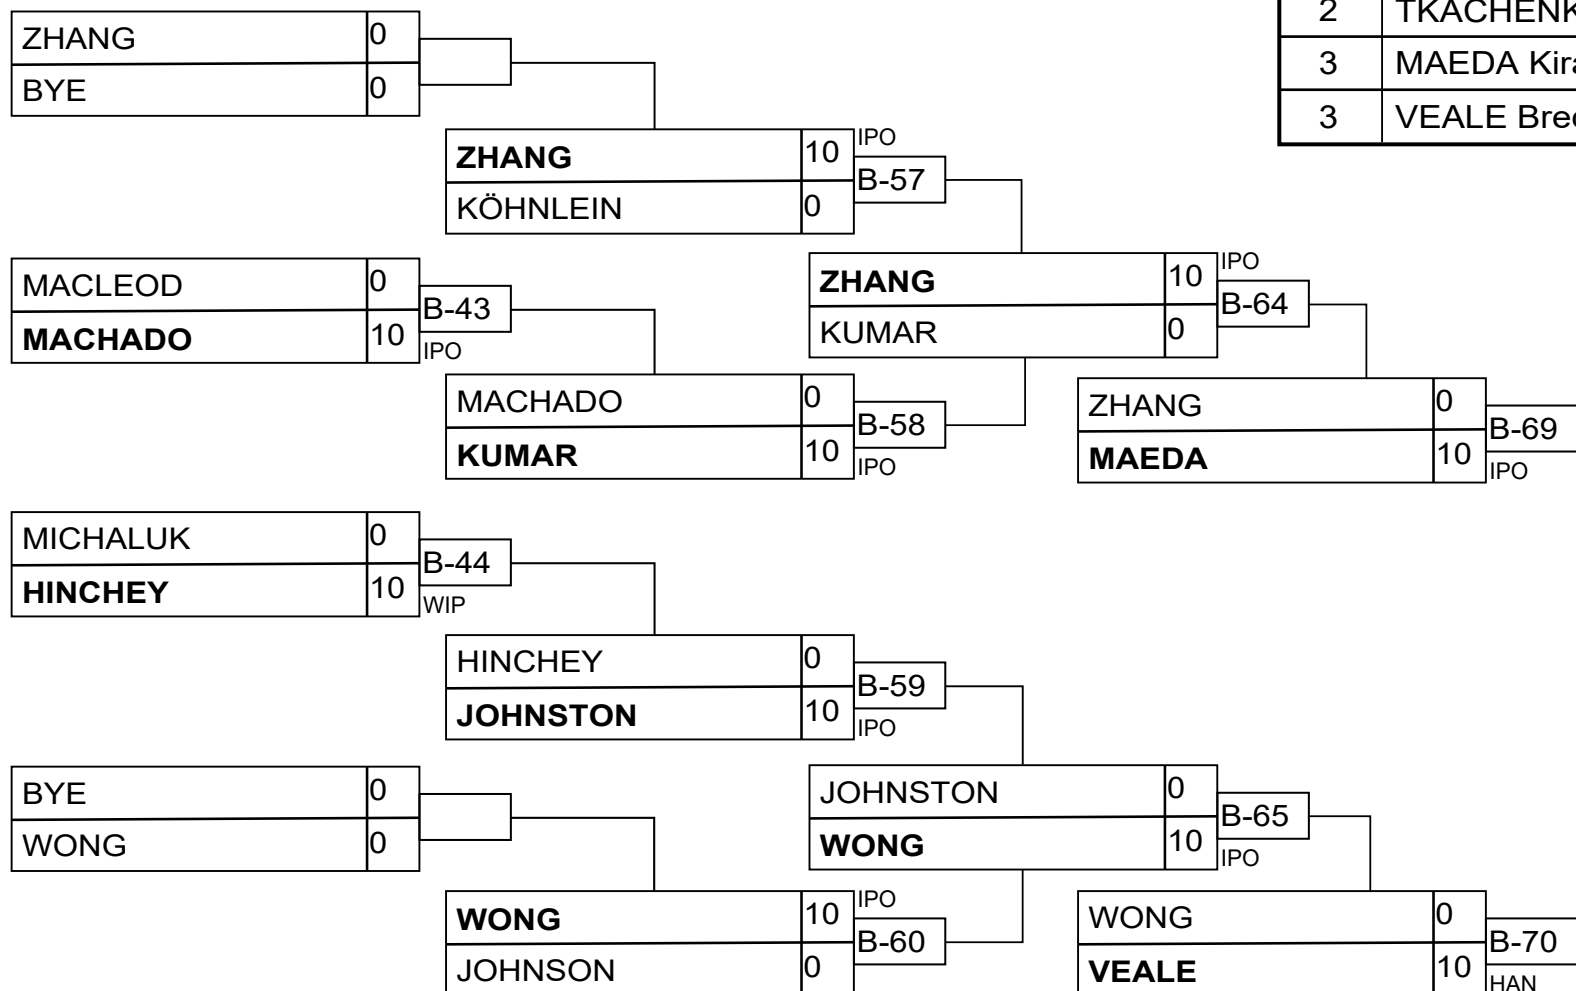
| 2 | TKACHENK |
|---|---|
| 3 | MAEDA Kir |
| 3 | VEALE Bre |

ZHANG 0
BYE 0

ZHANG 10 IPO
KÖHNLEIN 0
B-57

MACLEOD 0
MACHADO 10
B-43 IPO

ZHANG 10 IPO
KUMAR 0
B-64

MACHADO 0
KUMAR 10
B-58 IPO

ZHANG 0
MAEDA 10
B-69 IPO

MICHALUK 0
HINCHEY 10
B-44 WIP

HINCHEY 0
JOHNSTON 10
B-59 IPO

BYE 0
WONG 0

JOHNSTON 0
WONG 10
B-65 IPO

WONG 10 IPO
JOHNSON 0
B-60

WONG 0
VEALE 10
B-70 HAN